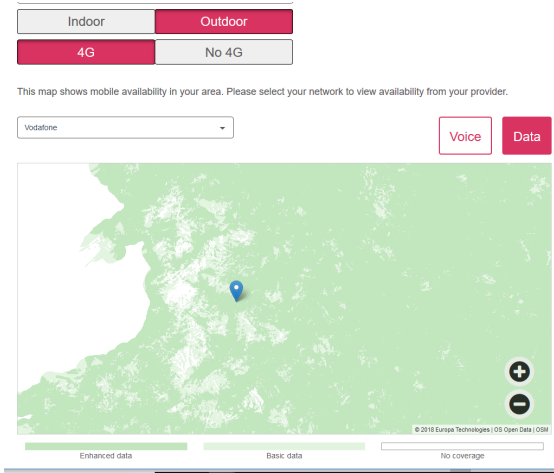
Indoor Outdoor

4G No 4G

This map shows mobile availability in your area. Please select your network to view availability from your provider.

Vodafone

Voice Data

© 2018 Europa Technologies | OS Open Data | OSM

Enhanced data Basic data No coverage